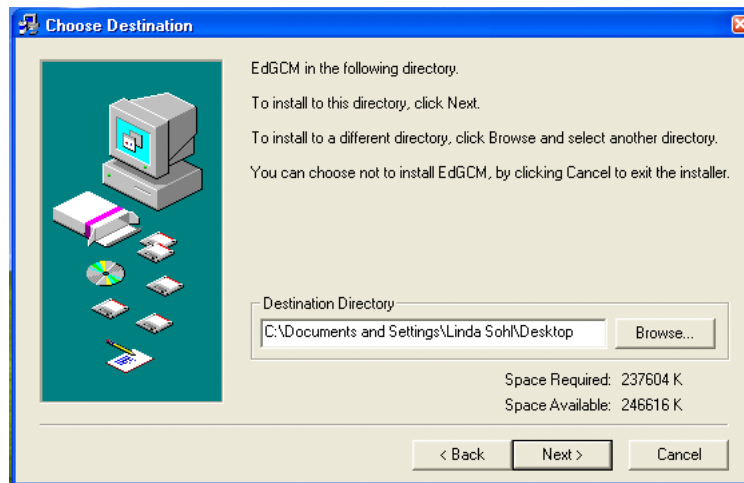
Choose Destination

EdGCM in the following directory.

To install to this directory, click Next.

To install to a different directory, click Browse and select another directory.

You can choose not to install EdGCM, by clicking Cancel to exit the installer.

Destination Directory

C:\Documents and Settings\Linda Sohl\Desktop

Browse...

Space Required: 237604 K

Space Available: 246616 K

< Back

Next >

Cancel